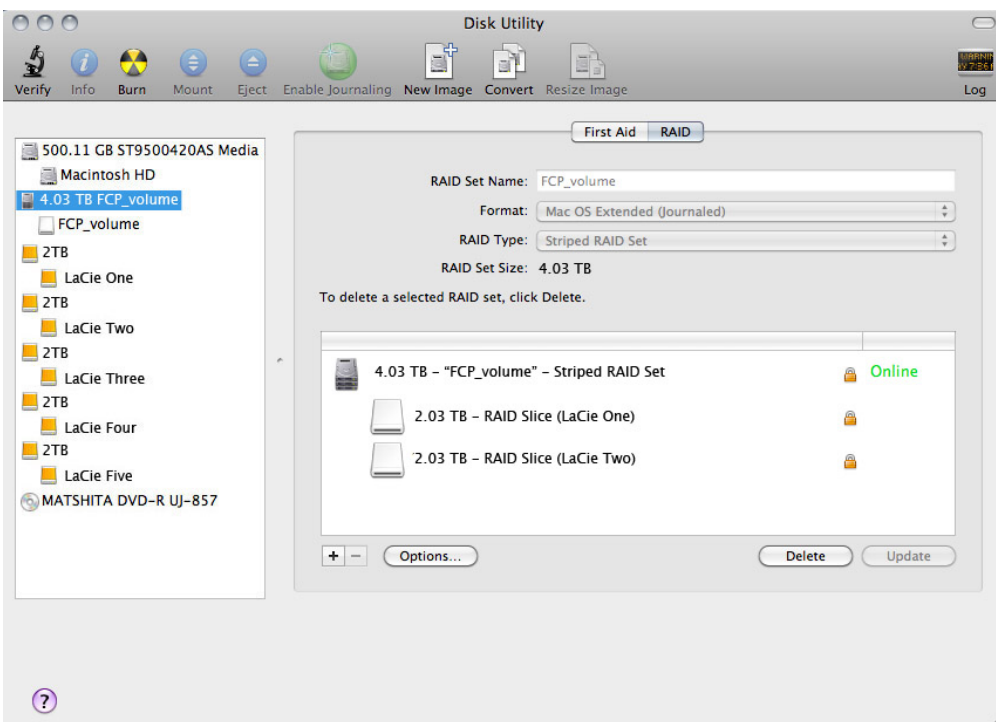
Disk Utility

Verify Info Burn Mount Eject Enable Journaling New Image Convert Resize Image Log

500.11 GB ST9500420AS Media
Macintosh HD
4.03 TB FCP_volume
FCP_volume
2TB
LaCie One
2TB
LaCie Two
2TB
LaCie Three
2TB
LaCie Four
2TB
LaCie Five
MATSHITA DVD-R UJ-857

First Aid RAID

RAID Set Name: FCP_volume
Format: Mac OS Extended (Journaled)
RAID Type: Striped RAID Set
RAID Set Size: 4.03 TB
To delete a selected RAID set, click Delete.

4.03 TB – "FCP_volume" – Striped RAID Set Online
2.03 TB – RAID Slice (LaCie One)
2.03 TB – RAID Slice (LaCie Two)

+ – Options... Delete Update

?